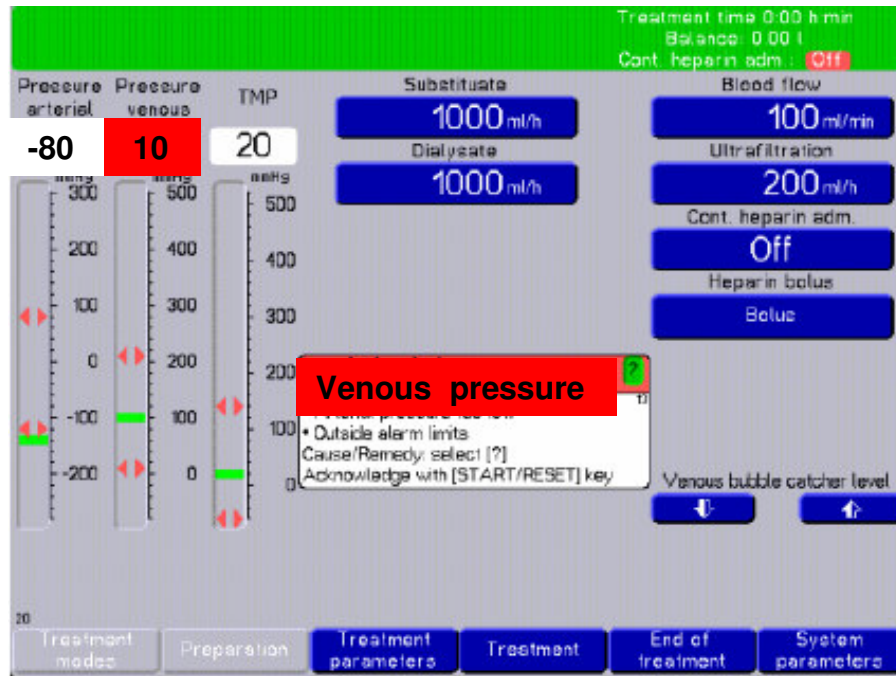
Treatment time 0:00 h:min
Balance: 0.00 l
Cont. heparin adm.: Off

Pressure arterial

Pressure venous

TMP

-80

10

20

mmHg

mmHg

mmHg

300
200
100
0
-100
-200

500
400
300
200
100
0

500
400
300
200
100
0

Substituate
1000 ml/h

Dialysate
1000 ml/h

Blood flow
100 ml/min

Ultrafiltration
200 ml/h

Cont. heparin adm.
Off

Heparin bolus
Bolus

Venous pressure

?

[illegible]

• Outside alarm limits
Cause/Remedy: select [?]
Acknowledge with [START/RESET] key

Venous bubble catcher level

20

Treatment modes

Preparation

Treatment parameters

Treatment

End of treatment

System parameters